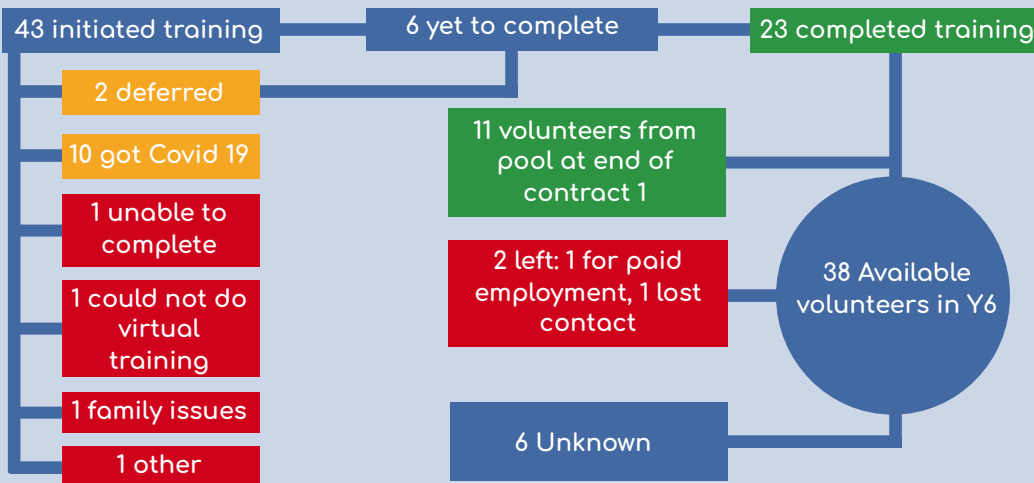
43 initiated training

6 yet to complete

23 completed training

2 deferred

10 got Covid 19

1 unable to complete

1 could not do virtual training

1 family issues

1 other

11 volunteers from pool at end of contract 1

2 left: 1 for paid employment, 1 lost contact

38 Available volunteers in Y6

6 Unknown